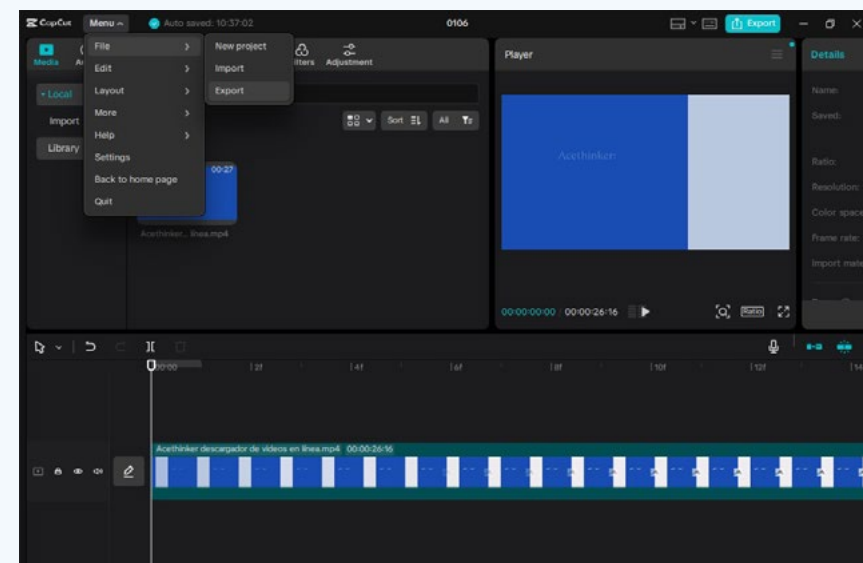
CapCut Menu Auto saved: 10:37:02 0106 Export

Media

File
Edit
Layout
More
Help
Settings
Back to home page
Quit

New project
Import
Export

Filters Adjustment

Local
Import
Library

Sort All

00:27
Acethinker_ linea.mp4

Player

Acethinker

00:00:00:00 00:00:26:16

Ratio

Details

Name:
Saved:
Ratio:
Resolution:
Color space
Frame rate:
Import method

00:00 |2f |4f |6f |8f |10f |12f |14

Acethinker descargador de videos en linea.mp4 00:00:26:16